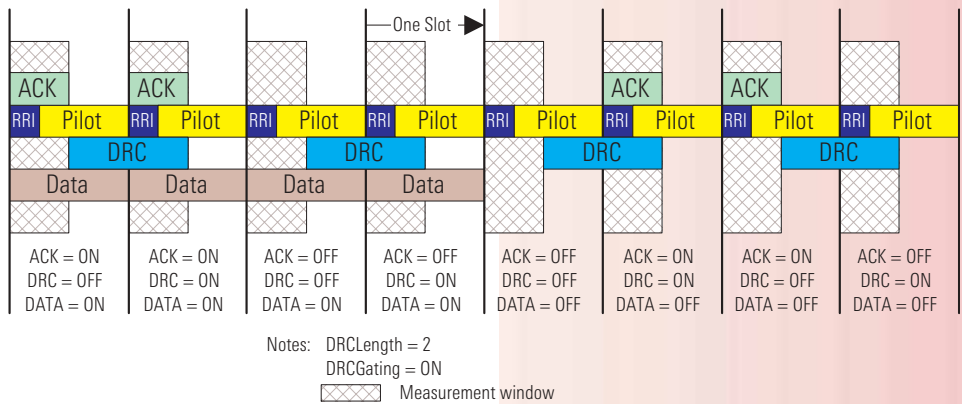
One Slot

ACK ACK ACK ACK

RRI Pilot RRI Pilot RRI Pilot RRI Pilot RRI Pilot RRI Pilot RRI Pilot RRI Pilot

DRC DRC DRC DRC

Data Data Data Data

ACK = ON
DRC = OFF
DATA = ON

ACK = ON
DRC = ON
DATA = ON

ACK = OFF
DRC = OFF
DATA = ON

ACK = OFF
DRC = ON
DATA = ON

ACK = OFF
DRC = OFF
DATA = OFF

ACK = ON
DRC = ON
DATA = OFF

ACK = ON
DRC = OFF
DATA = OFF

ACK = OFF
DRC = ON
DATA = OFF

Notes: DRCLength = 2
DRCGating = ON
Measurement window